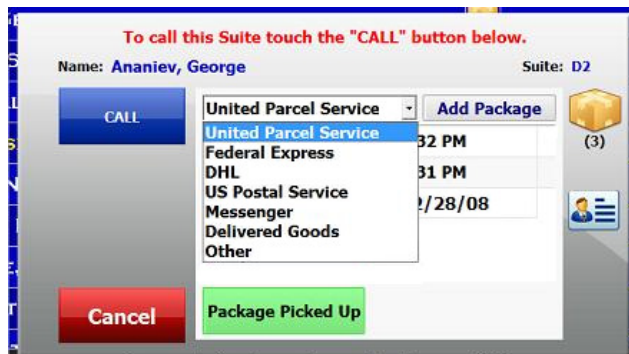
To call this Suite touch the "CALL" button below.

Name: Ananiev, George

Suite: D2

CALL

United Parcel Service

Add Package

United Parcel Service
Federal Express
DHL
US Postal Service
Messenger
Delivered Goods
Other

32 PM
31 PM
2/28/08

(3)

Cancel

Package Picked Up